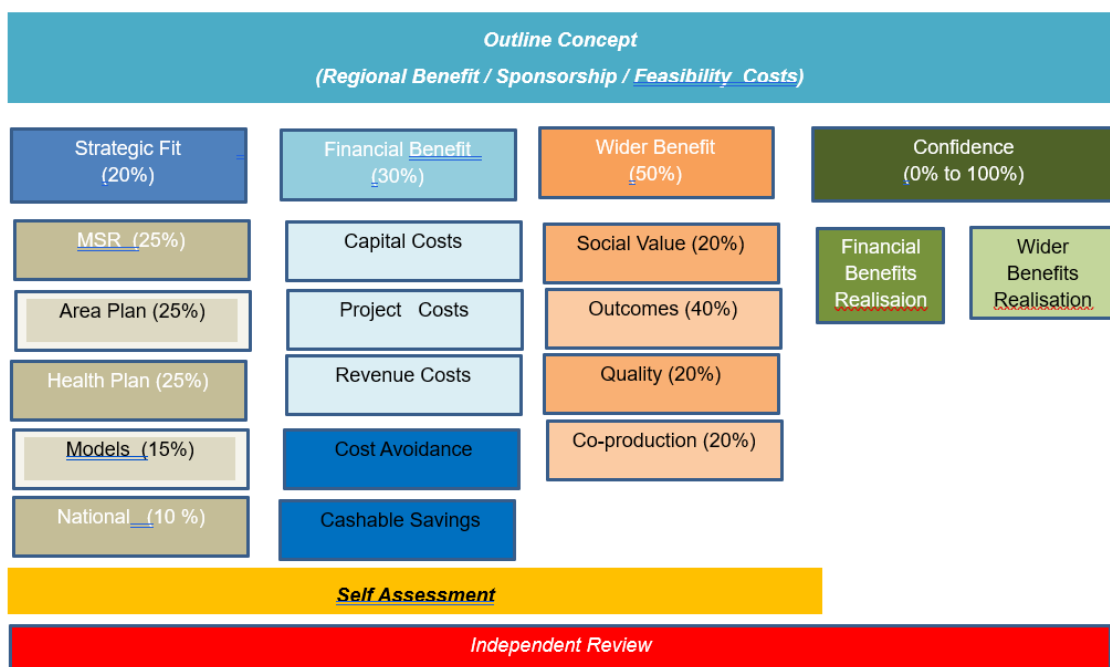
Outline Concept
(Regional Benefit / Sponsorship / Feasibility Costs)

Strategic Fit (20%)

MSR (25%)

Area Plan (25%)

Health Plan (25%)

Models (15%)

National (10 %)

Financial Benefit (30%)

Capital Costs

Project Costs

Revenue Costs

Cost Avoidance

Cashable Savings

Wider Benefit (50%)

Social Value (20%)

Outcomes (40%)

Quality (20%)

Co-production (20%)

Confidence (0% to 100%)

Financial Benefits Realisaion

Wider Benefits Realisation

Self Assessment

Independent Review